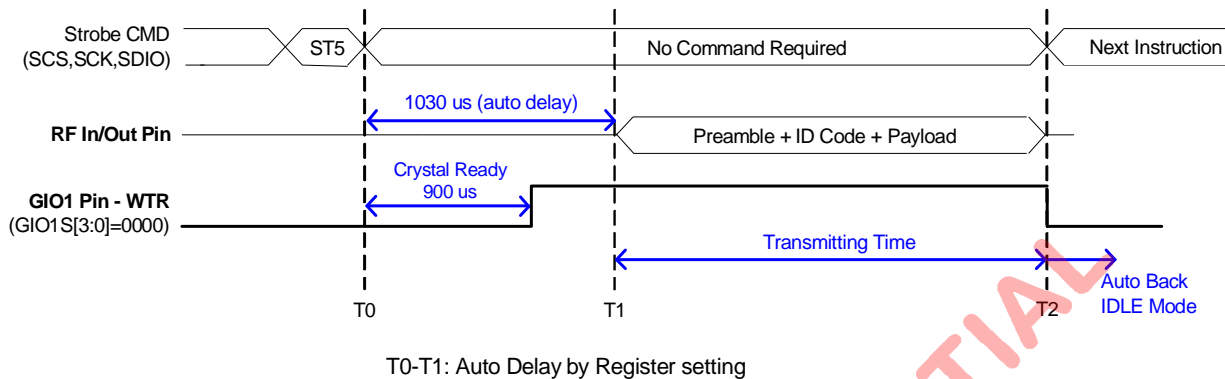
Strobe CMD (SCS,SCK,SDIO)

ST5

No Command Required

Next Instruction

1030 us (auto delay)

RF In/Out Pin

Preamble + ID Code + Payload

Crystal Ready 900 us

GIO1 Pin - WTR (GIO1S[3:0]=0000)

Transmitting Time

Auto Back IDLE Mode

T0

T1

T2

TIAL

T0-T1: Auto Delay by Register setting